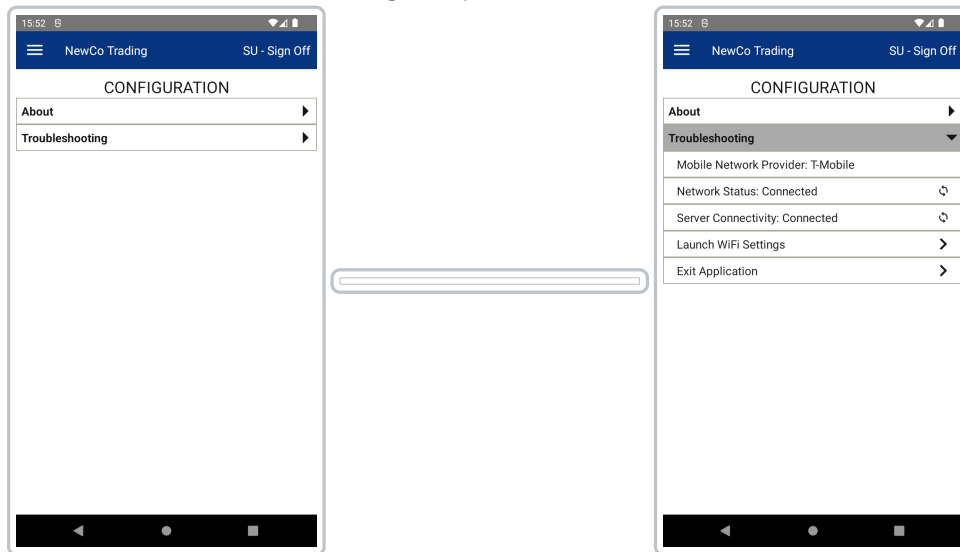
15:52

NewCo Trading SU - Sign Off

CONFIGURATION

About

Troubleshooting

15:52

NewCo Trading SU - Sign Off

CONFIGURATION

About

Troubleshooting

Mobile Network Provider: T-Mobile

Network Status: Connected

Server Connectivity: Connected

Launch WiFi Settings

Exit Application